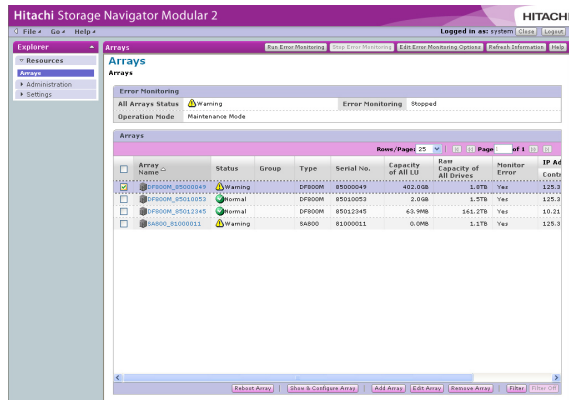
Hitachi Storage Navigator Modular 2

HITACHI

File Go Help

Logged in as: system Close Logout

Explorer

Resources

Arrays

Administration

Settings

Arrays

Run Error Monitoring Stop Error Monitoring Edit Error Monitoring Options Refresh Information Help

Arrays

Arrays

Error Monitoring

| All Arrays Status | Warning | Error Monitoring | Stopped |
|---|---|---|---|
| Operation Mode | Maintenance Mode | | |

Arrays

Rows/Page: 25 Page 1 of 1

| | Array Name | Status | Group | Type | Serial No. | Capacity of All LU | Raw Capacity of All Drives | Monitor Error | IP Ad Cont |
|---|---|---|---|---|---|---|---|---|---|
| ☑ | DF800M_85000049 | Warning | | DF800M | 85000049 | 402.0GB | 1.8TB | Yes | 125.3 |
| ☐ | DF800M_85010053 | Normal | | DF800M | 85010053 | 2.0GB | 1.5TB | Yes | 125.3 |
| ☐ | DF800M_85012345 | Normal | | DF800M | 85012345 | 63.9MB | 161.2TB | Yes | 10.21 |
| ☐ | SA800_81000011 | Warning | | SA800 | 81000011 | 0.0MB | 1.1TB | Yes | 125.3 |

Reboot Array Show & Configure Array Add Array Edit Array Remove Array Filter Filter Off